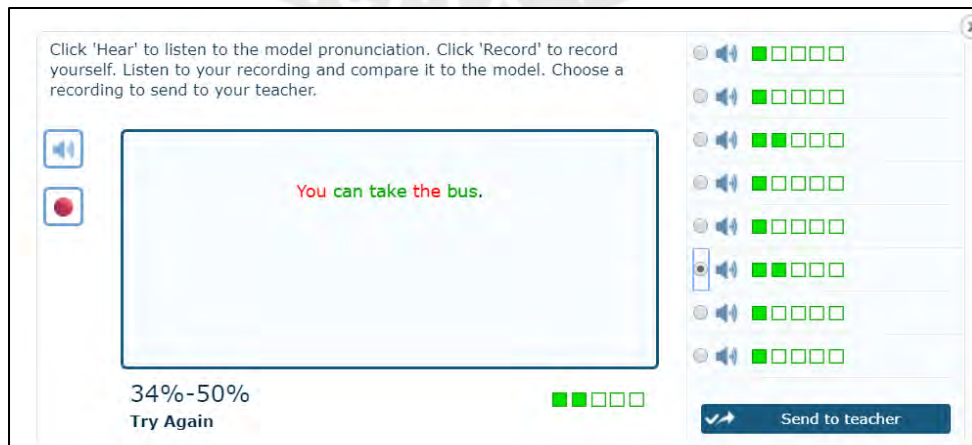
Click 'Hear' to listen to the model pronunciation. Click 'Record' to record yourself. Listen to your recording and compare it to the model. Choose a recording to send to your teacher.

You can take the bus.

34%-50%
Try Again

Send to teacher